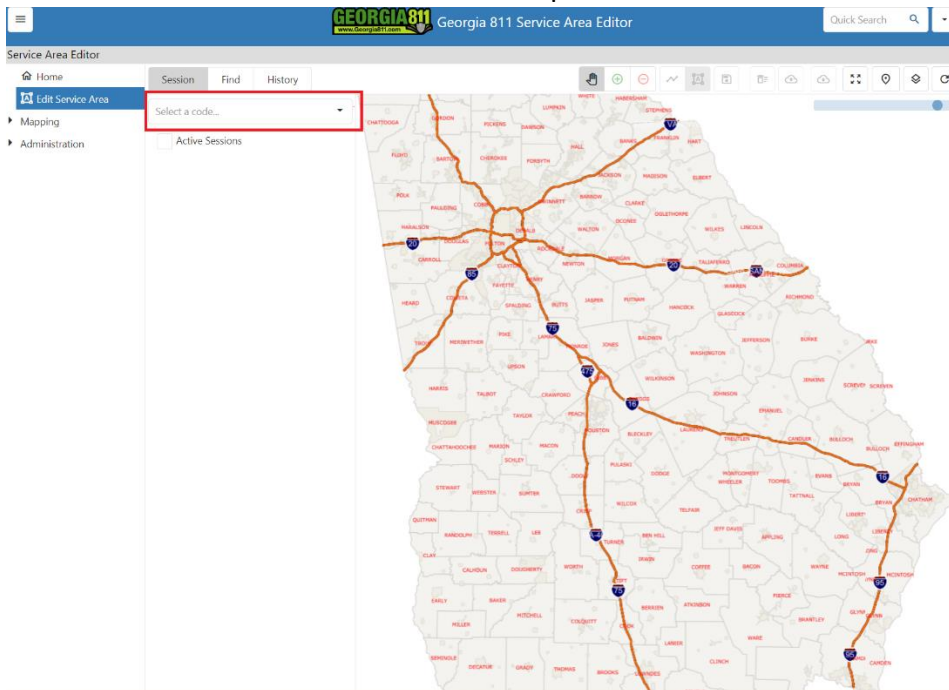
GEORGIA811 www.Georgia811.com Georgia 811 Service Area Editor

Quick Search

Service Area Editor

Home

Edit Service Area

Mapping

Administration

Session | Find | History

Select a code...

Active Sessions

WHITE HABERSHAM STEPHENS LUMPKIN CHATTOOGA GORDON PICKENS DAWSON HALL BANKS FRANKLIN HART FLOYD BARTOW CHEROKEE FORSYTH JACKSON MADISON ELBERT POLK PAULDING COBB GWINNETT BARROW CLARKE OGLETHORPE OCONEE HARALSON DOUGLAS FULTON DEKALB WALTON WILKES LINCOLN CARROLL CLAYTON ROCKDALE NEWTON MORGAN TALIAFERRO COLUMBIA FAYETTE HENRY GREENE WARREN HEARD COWETA SPALDING BUTTS JASPER PUTNAM HANCOCK RICHMOND GLASCOCK TROUP MERIWETHER PIKE LAMAR JONES BALDWIN JEFFERSON BURKE WASHINGTON UPSON HARRIS TALBOT CRAWFORD WILKINSON JOHNSON JENKINS SCREVEN BIBB EMANUEL MUSCOGEE TAYLOR PEACH TWIGGS HOUSTON BLECKLEY LAURENS TREUTLEN CANDLER BULLOCH CHATTAHOOCHEE MARION MACON DODGE EFFINGHAM SCHLEY PULASKI MONTGOMERY WHEELER TOOMBS EVANS BRYAN STEWART WEBSTER SUMTER DOOLY TATTNALL CHATHAM WILCOX TELFAIR LIBERTY QUITMAN RANDOLPH TERRELL LEE CRISP BEN HILL JEFF DAVIS APPLING LONG CLAY TURNER IRWIN COFFEE BACON WAYNE MCINTOSH CALHOUN DOUGHERTY WORTH TIFT EARLY BAKER BERRIEN ATKINSON PIERCE BRANTLEY GLYNN MILLER MITCHELL COLQUITT COOK WARE SEMINOLE DECATUR GRADY THOMAS BROOKS LOWNDES LANIER CLINCH CAMDEN

20 85 75 475 16 95 20 520 75 16 95